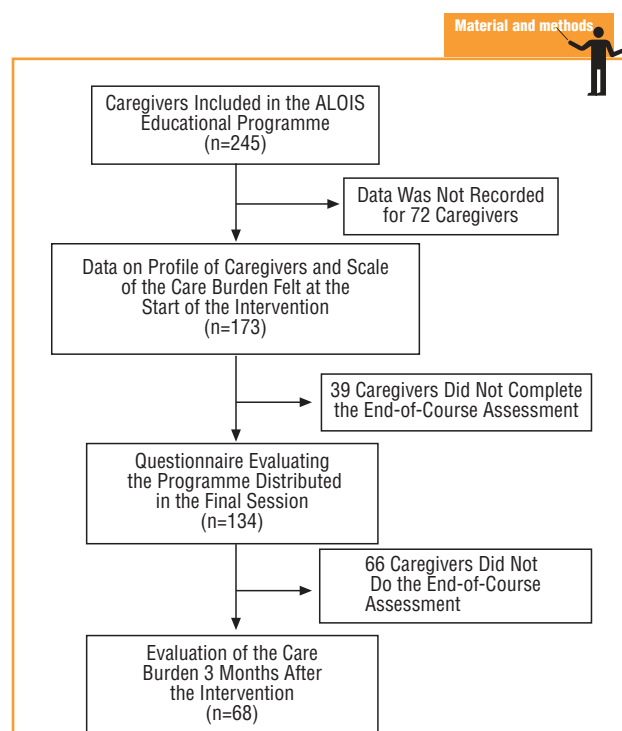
Material and methods

Caregivers Included in the ALOIS Educational Programme (n=245)

Data Was Not Recorded for 72 Caregivers

Data on Profile of Caregivers and Scale of the Care Burden Felt at the Start of the Intervention (n=173)

39 Caregivers Did Not Complete the End-of-Course Assessment

Questionnaire Evaluating the Programme Distributed in the Final Session (n=134)

66 Caregivers Did Not Do the End-of-Course Assessment

Evaluation of the Care Burden 3 Months After the Intervention (n=68)